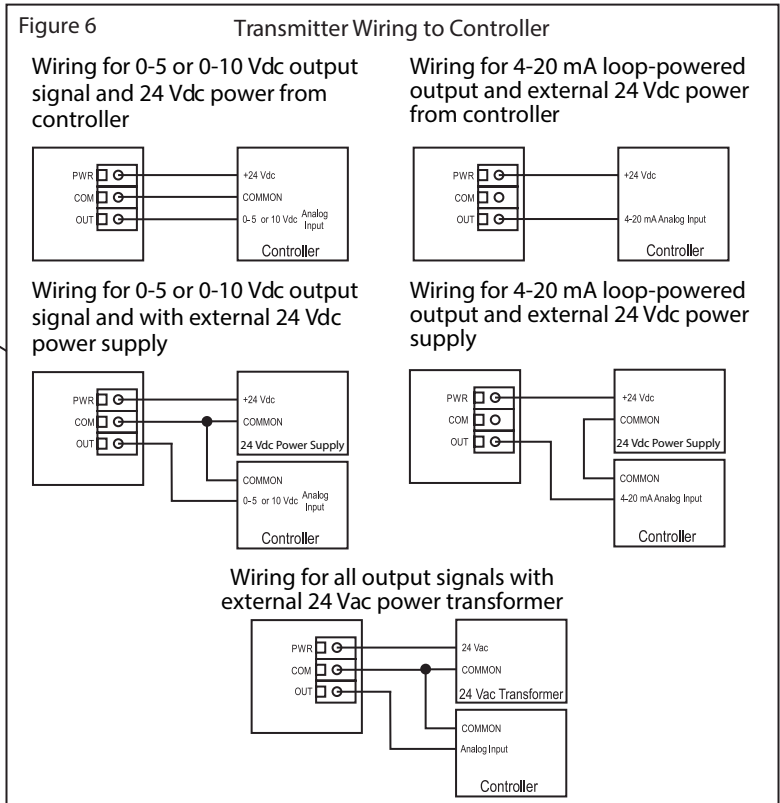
Figure 6

Transmitter Wiring to Controller

Wiring for 0-5 or 0-10 Vdc output signal and 24 Vdc power from controller

PWR
COM
OUT

+24 Vdc
COMMON
0-5 or 10 Vdc Analog Input
Controller

Wiring for 4-20 mA loop-powered output and external 24 Vdc power from controller

PWR
COM
OUT

+24 Vdc
4-20 mA Analog Input
Controller

Wiring for 0-5 or 0-10 Vdc output signal and with external 24 Vdc power supply

PWR
COM
OUT

+24 Vdc
COMMON
24 Vdc Power Supply

COMMON
0-5 or 10 Vdc Analog Input
Controller

Wiring for 4-20 mA loop-powered output and external 24 Vdc power supply

PWR
COM
OUT

+24 Vdc
COMMON
24 Vdc Power Supply

COMMON
4-20 mA Analog Input
Controller

Wiring for all output signals with external 24 Vac power transformer

PWR
COM
OUT

24 Vac
COMMON
24 Vac Transformer

COMMON
Analog Input
Controller